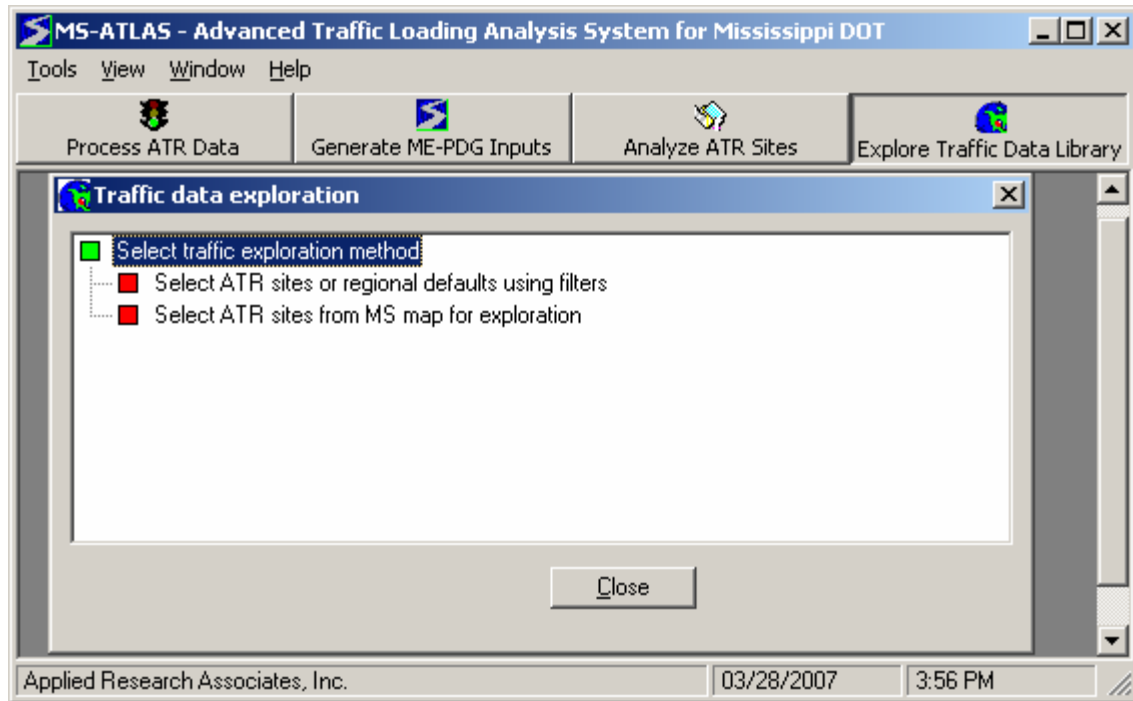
MS-ATLAS - Advanced Traffic Loading Analysis System for Mississippi DOT

Tools View Window Help

Process ATR Data
Generate ME-PDG Inputs
Analyze ATR Sites
Explore Traffic Data Library

Traffic data exploration

Select traffic exploration method
Select ATR sites or regional defaults using filters
Select ATR sites from MS map for exploration

Close

Applied Research Associates, Inc.
03/28/2007
3:56 PM